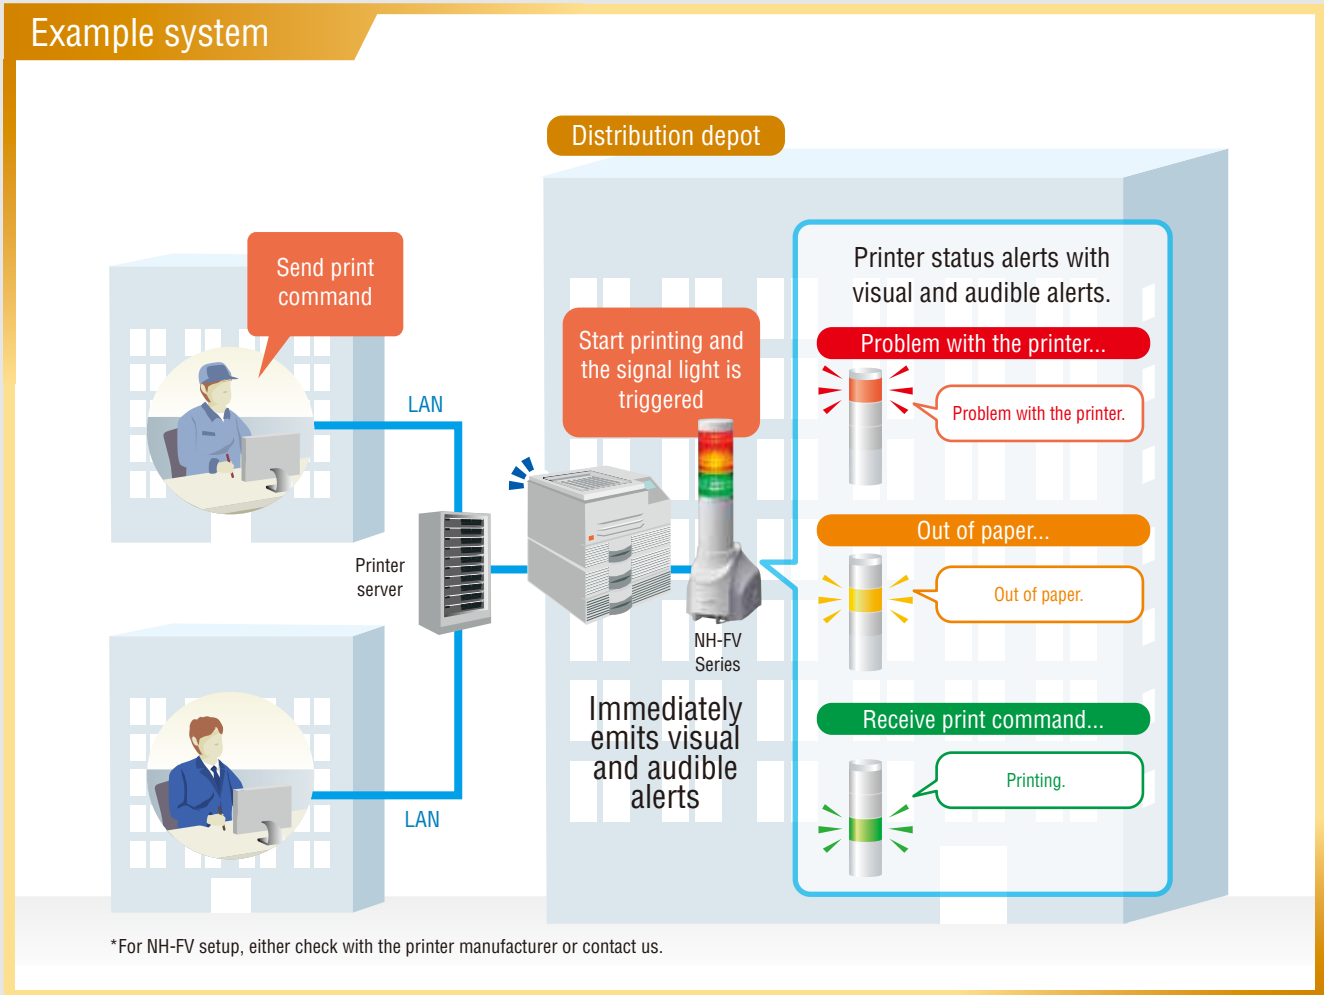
Example system

Distribution depot

Send print command

LAN

Printer server

LAN

Start printing and the signal light is triggered

NH-FV Series

Immediately emits visual and audible alerts

Printer status alerts with visual and audible alerts.

Problem with the printer...

Problem with the printer.

Out of paper...

Out of paper.

Receive print command...

Printing.

*For NH-FV setup, either check with the printer manufacturer or contact us.